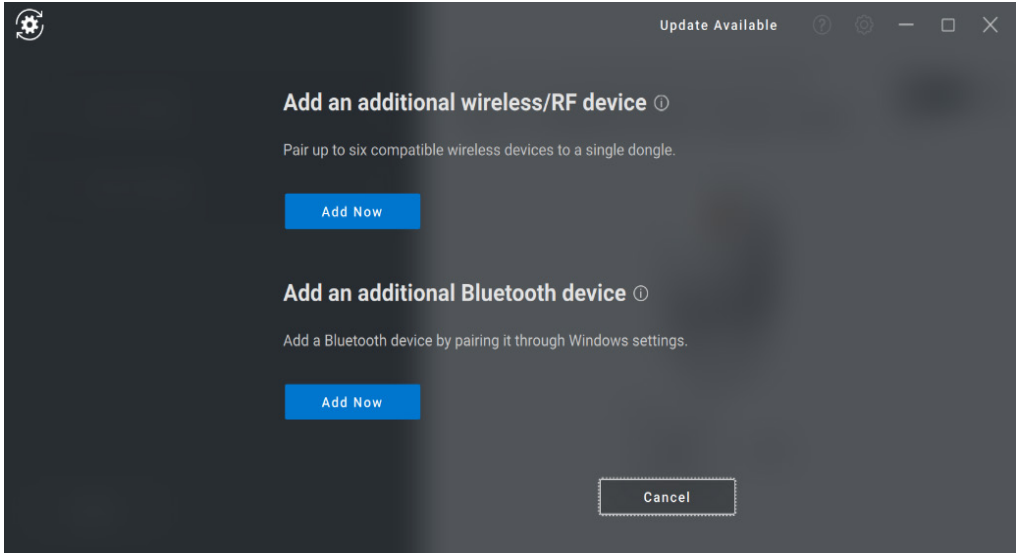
Update Available

Add an additional wireless/RF device

Pair up to six compatible wireless devices to a single dongle.

Add Now

Add an additional Bluetooth device

Add a Bluetooth device by pairing it through Windows settings.

Add Now

Cancel